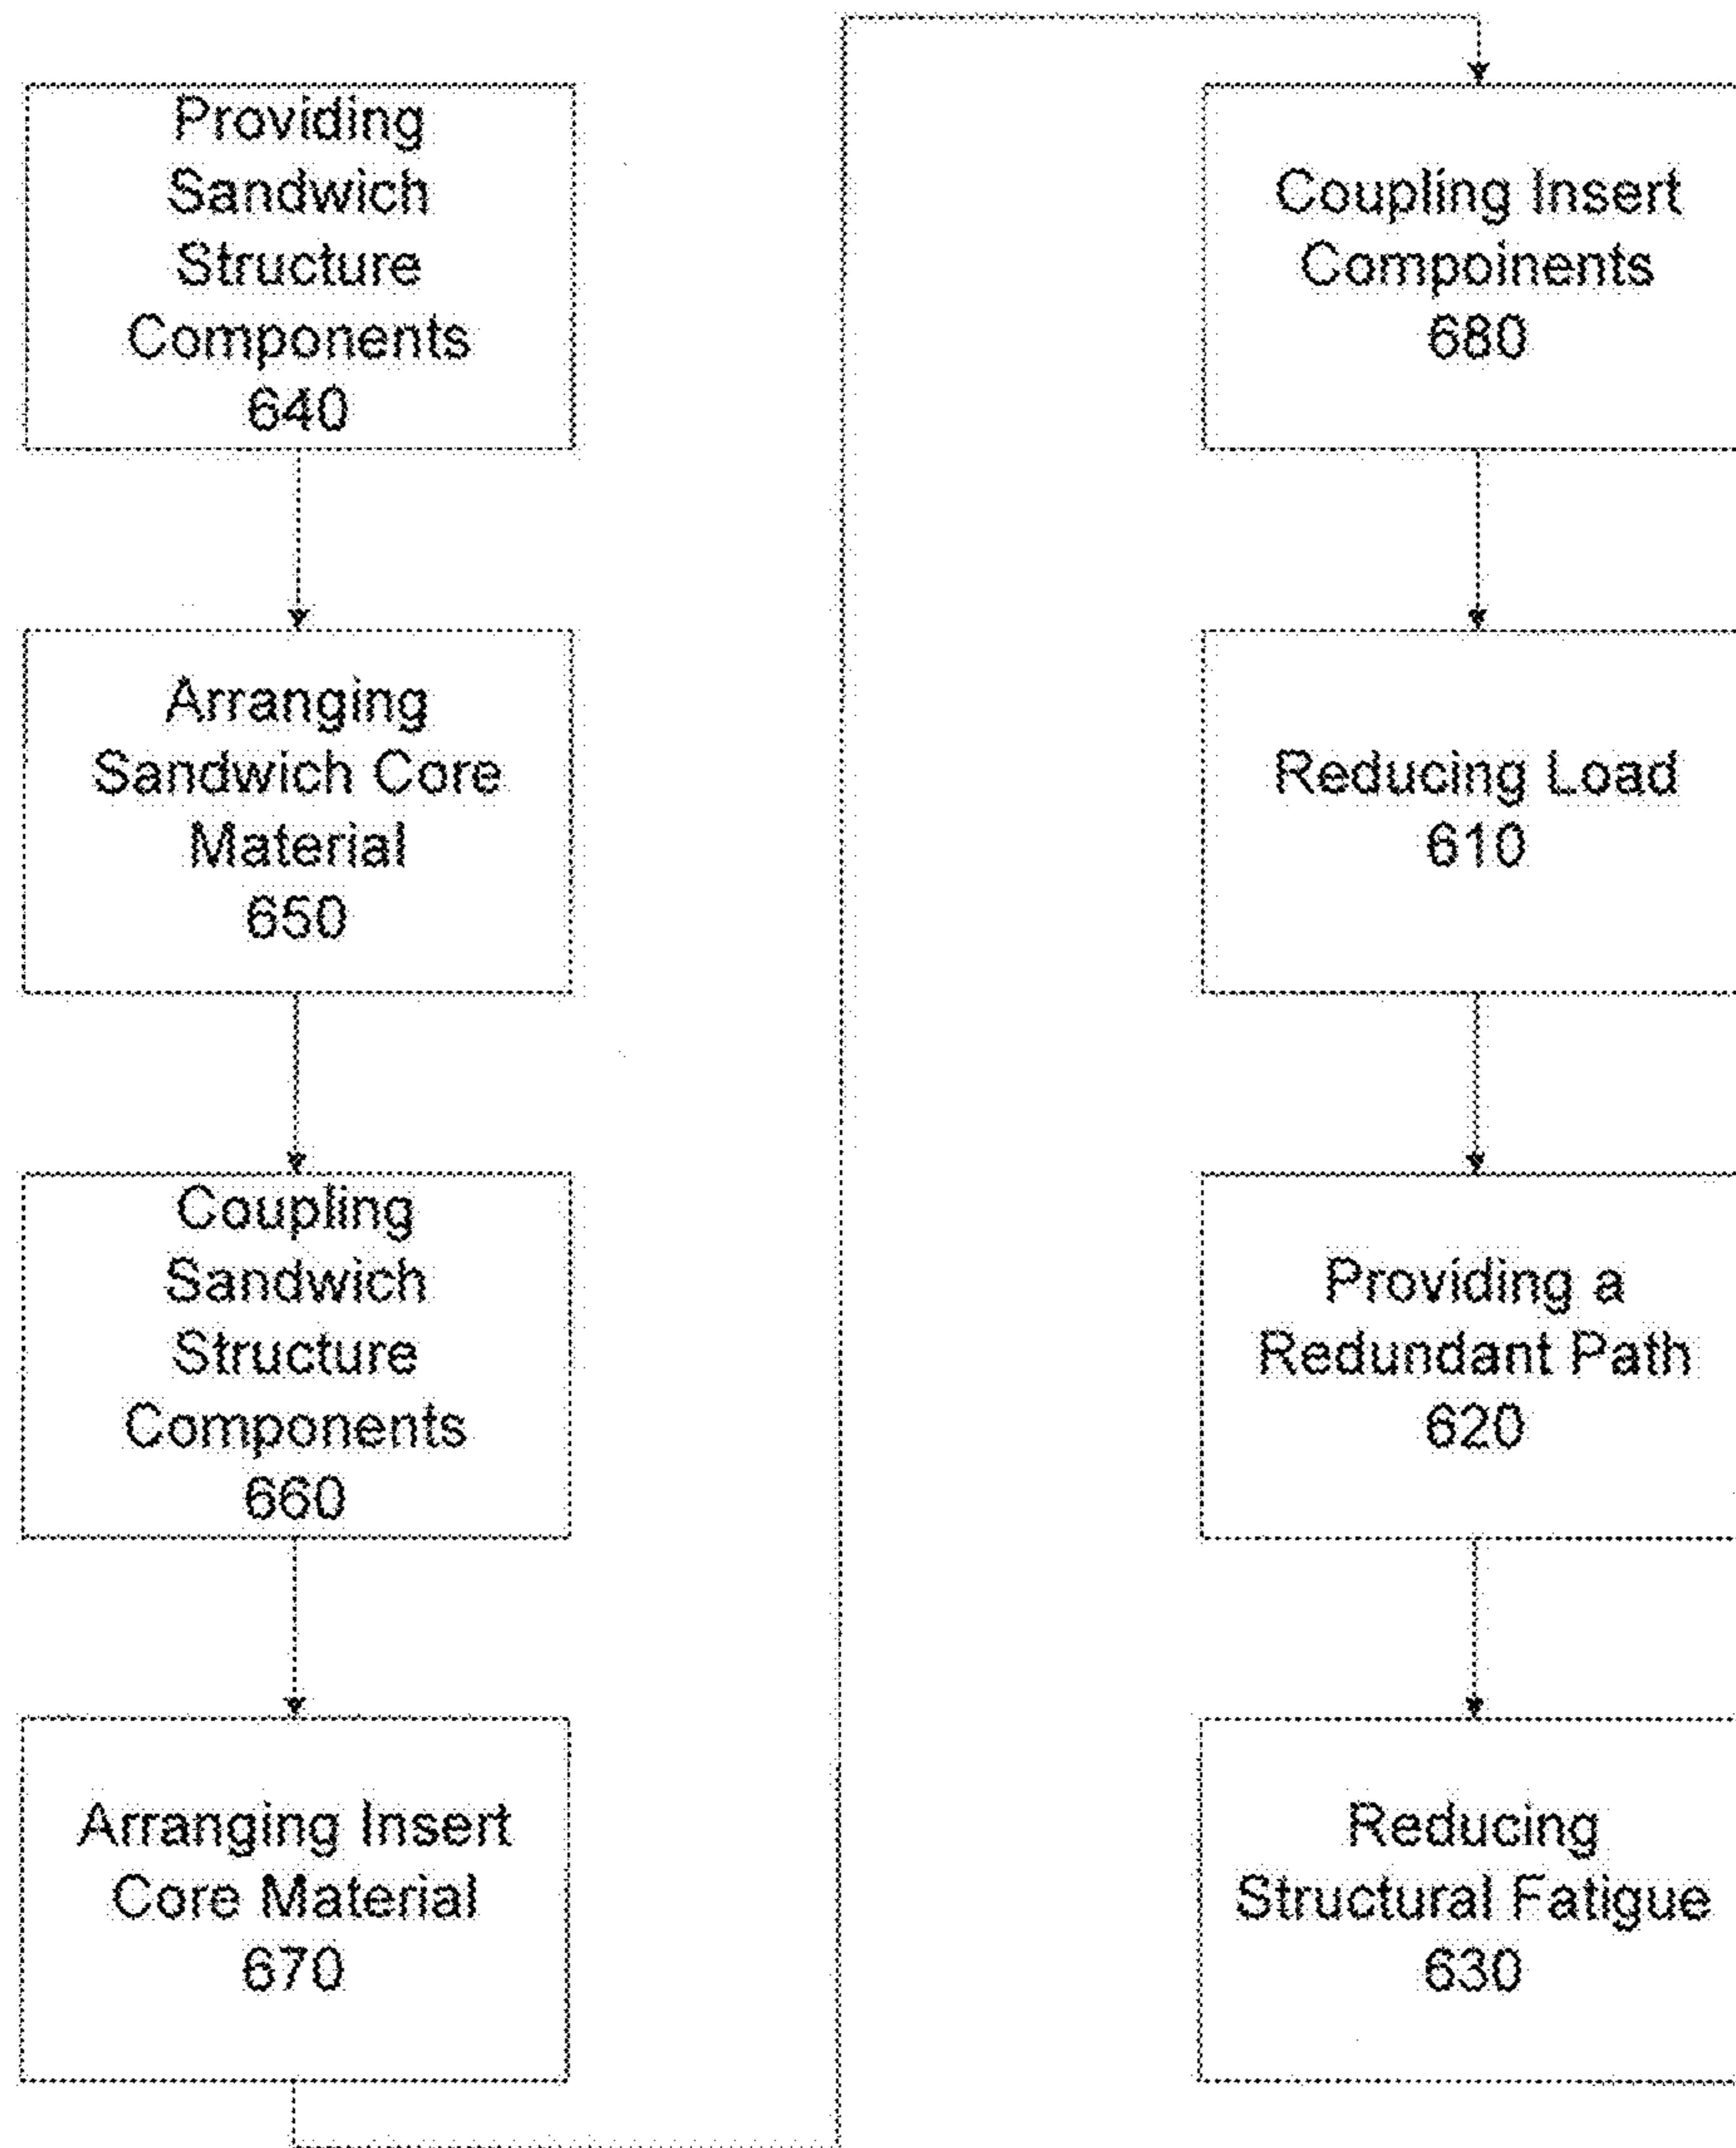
Providing Sandwich Structure Components
640

Arranging Sandwich Core Material
650

Coupling Sandwich Structure Components
660

Arranging Insert Core Material
670

Coupling Insert Compoinents
680

Reducing Load
610

Providing a Redundant Path
620

Reducing Structural Fatigue
630